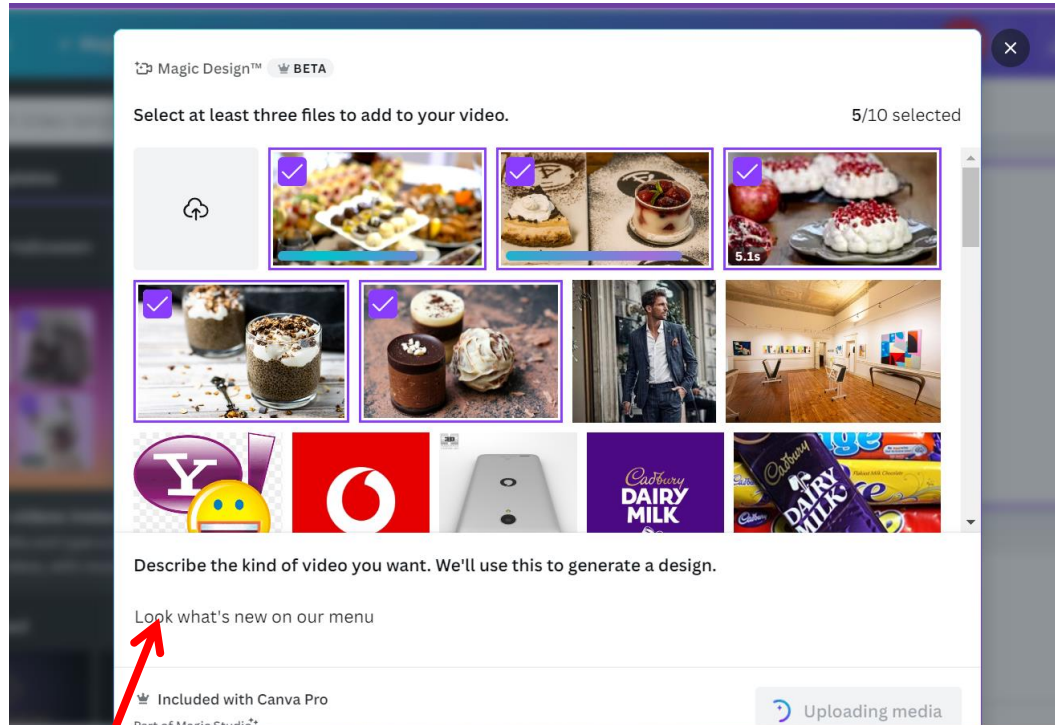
Magic Design™ BETA

Select at least three files to add to your video.

5/10 selected

5.1s

Y!

Cadbury DAIRY MILK

Cadbury DAIRY MILK

Describe the kind of video you want. We'll use this to generate a design.

Look what's new on our menu

Included with Canva Pro

Part of Magic Studio

Uploading media